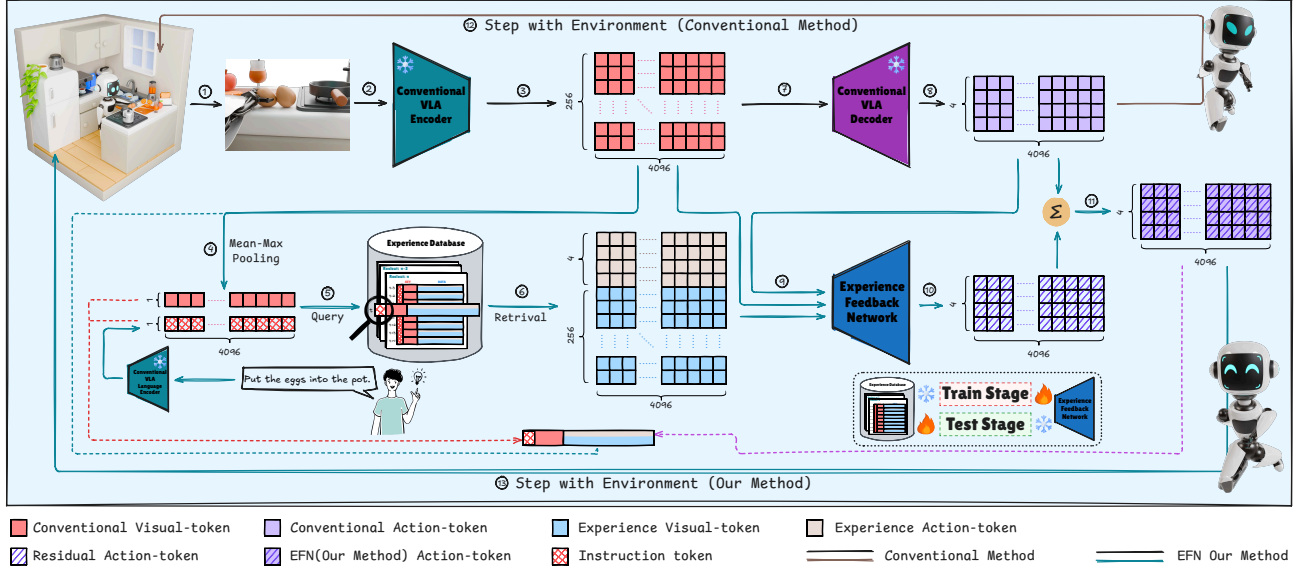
⑫ Step with Environment (Conventional Method)

①

②

Conventional VLA Encoder

③

256

4096

⑦

Conventional VLA Decoder

⑧

4

4096

Σ

⑪

4

4096

④ Mean-Max Pooling

1

1

4096

⑤

Query

Experience Database

⑥

Retrival

4

256

4096

⑨

Experience Feedback Network

⑩

4

4096

Conventional VLA Language Encoder

Put the eggs into the pot.

Experience Database

Train Stage

Test Stage

Experience Feedback Network

⑬ Step with Environment (Our Method)

Conventional Visual-token

Conventional Action-token

Experience Visual-token

Experience Action-token

Residual Action-token

EFN(Our Method) Action-token

Instruction token

Conventional Method

EFN Our Method